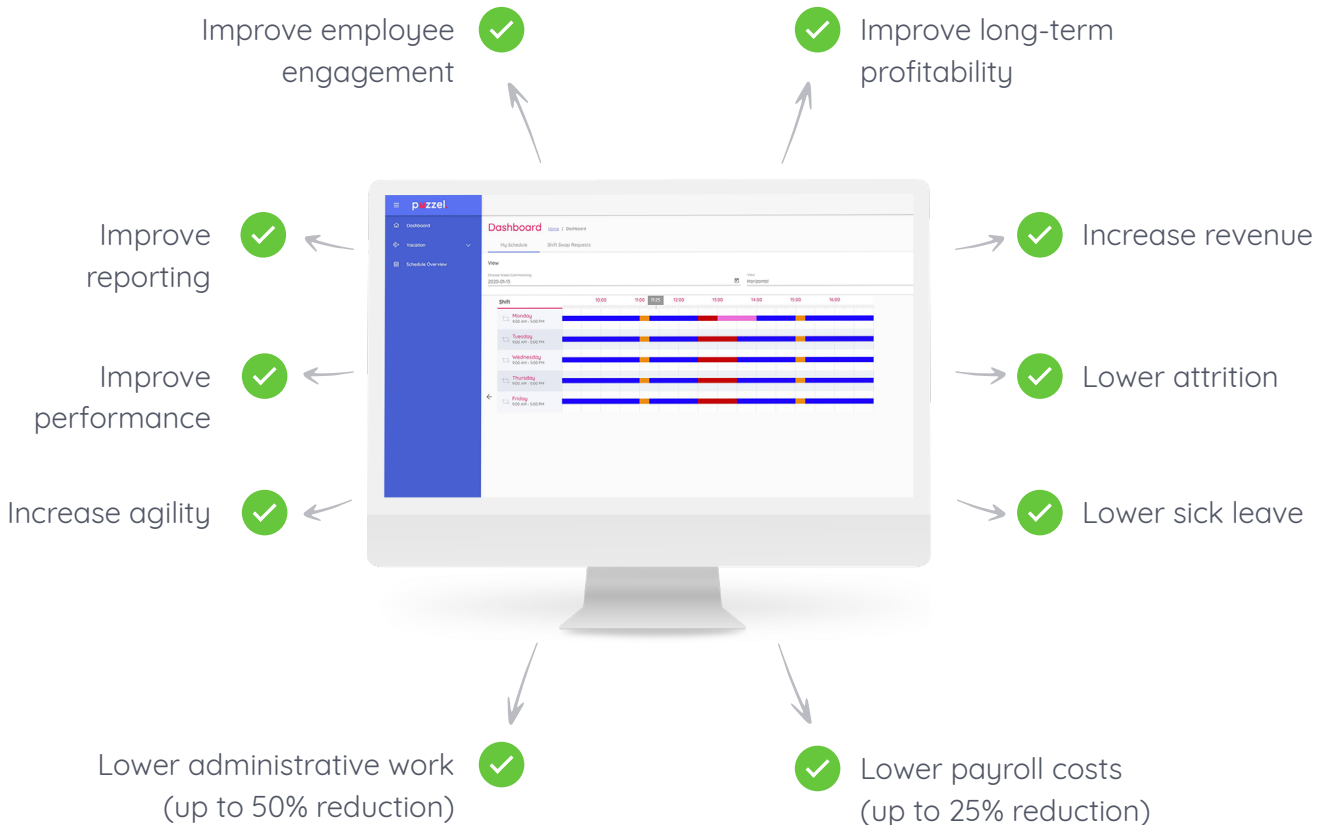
Improve employee engagement

Improve long-term profitability

Improve reporting

Increase revenue

Improve performance

Lower attrition

Increase agility

Lower sick leave

Lower administrative work (up to 50% reduction)

Lower payroll costs (up to 25% reduction)

puzzel

Dashboard

Vacation

Schedule Overview

Dashboard Home / Dashboard

My Schedule Shift Swap Requests

View

2020-01-13

Horizontal

Shift

10:00 11:00 11:25 12:00 13:00 14:00 15:00 16:00

Monday 9:00 AM - 5:00 PM

Tuesday 9:00 AM - 5:00 PM

Wednesday 9:00 AM - 5:00 PM

Thursday 9:00 AM - 5:00 PM

Friday 9:00 AM - 5:00 PM